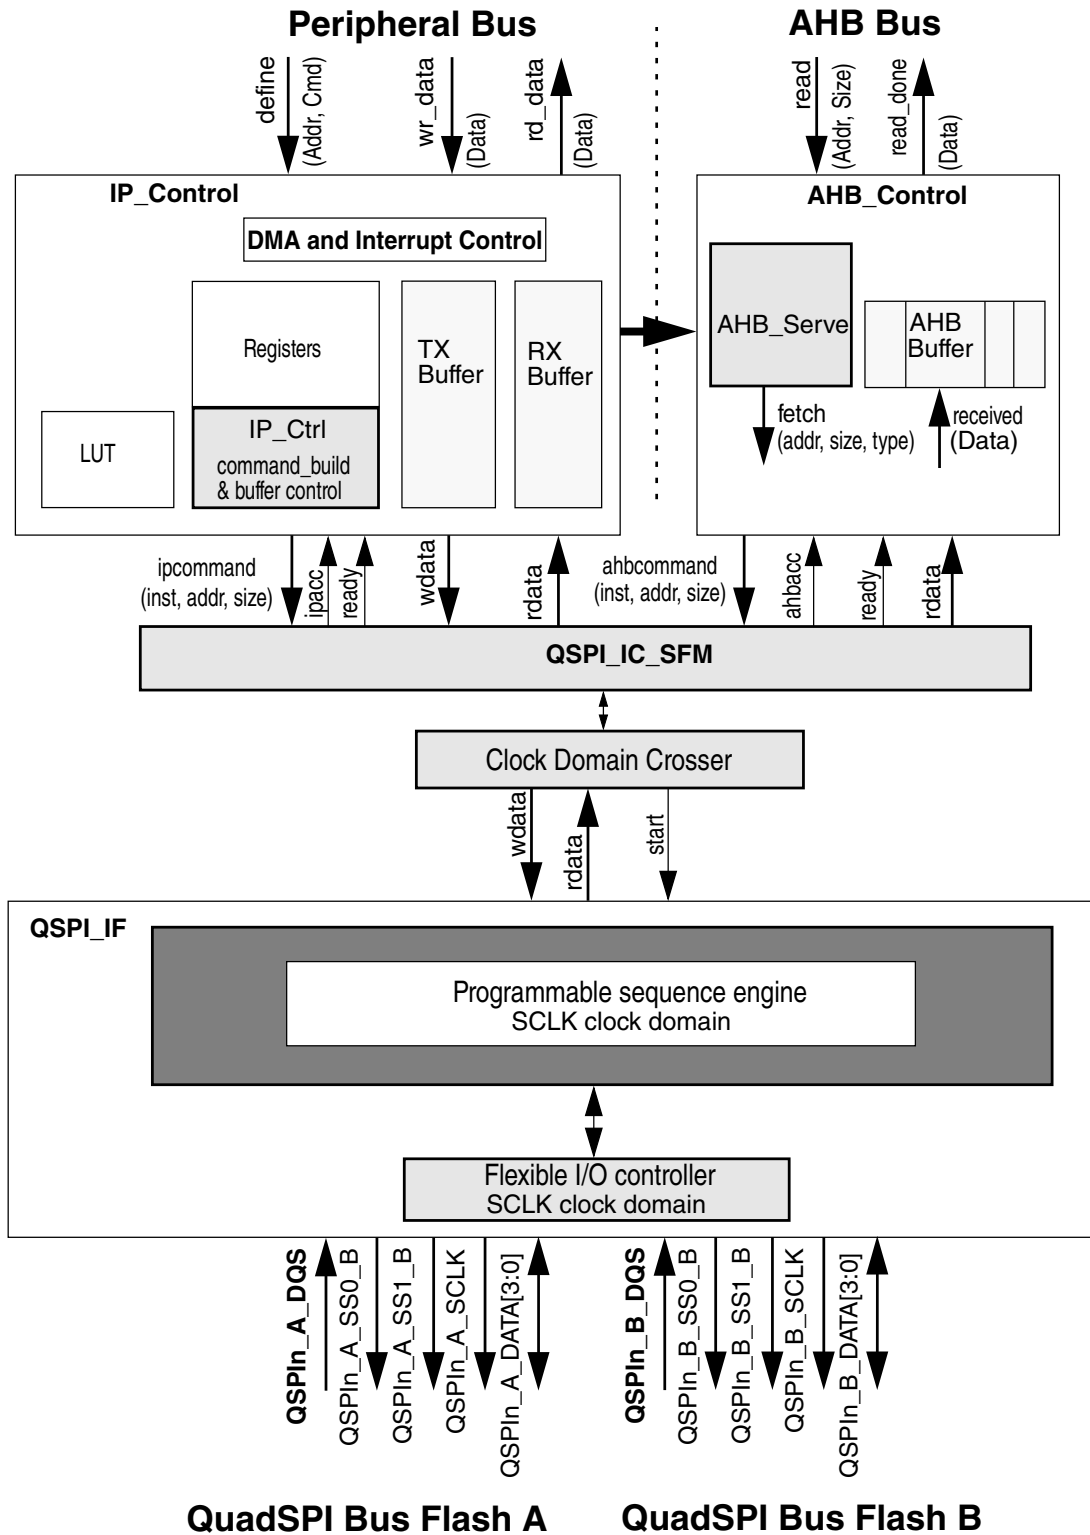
Peripheral Bus

AHB Bus

define (Addr, Cmd)

wr_data (Data)

rd_data (Data)

read (Addr, Size)

read_done (Data)

IP_Control

DMA and Interrupt Control

Registers

IP_Ctrl command_build & buffer control

LUT

TX Buffer

RX Buffer

AHB_Control

AHB_Serve

AHB Buffer

fetch (addr, size, type)

received (Data)

ipcommand (inst, addr, size)

ipacc

ready

wdata

rdata

ahbcommand (inst, addr, size)

ahbacc

ready

rdata

QSPI_IC_SFM

Clock Domain Crosser

wdata

rdata

start

QSPI_IF

Programmable sequence engine
SCLK clock domain

Flexible I/O controller
SCLK clock domain

QSPIn_A_DQS

QSPIn_A_SS0_B

QSPIn_A_SS1_B

QSPIn_A_SCLK

QSPIn_A_DATA[3:0]

QSPIn_B_DQS

QSPIn_B_SS0_B

QSPIn_B_SS1_B

QSPIn_B_SCLK

QSPIn_B_DATA[3:0]

QuadSPI Bus Flash A

QuadSPI Bus Flash B